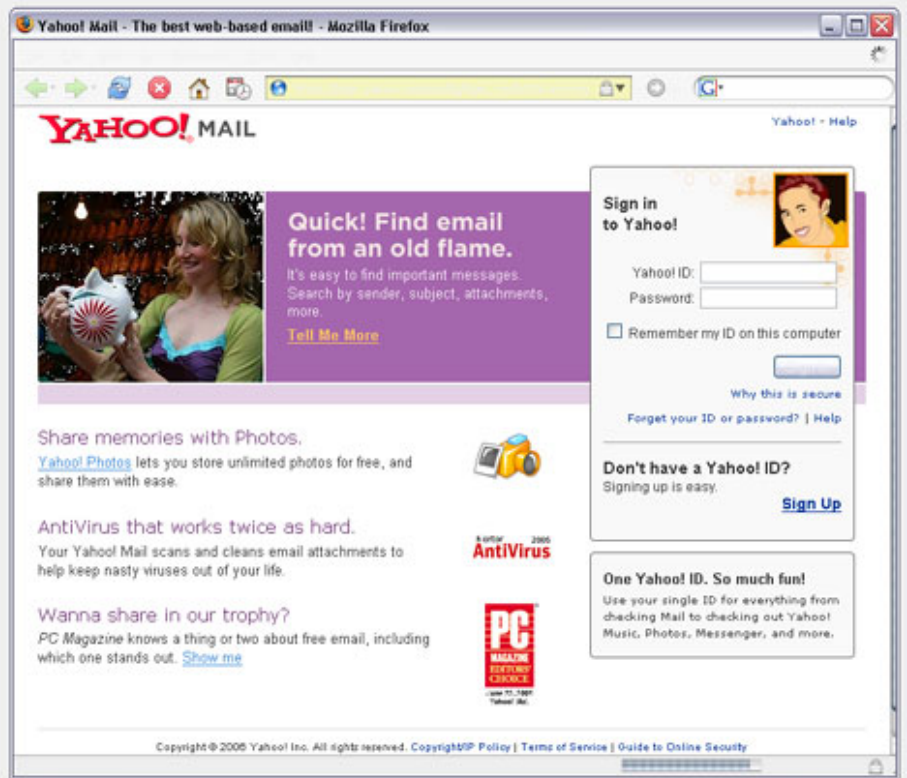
Yahoo! Mail - The best web-based email! - Mozilla Firefox

YAHOO! MAIL

Yahoo! - Help

Quick! Find email from an old flame.

It's easy to find important messages. Search by sender, subject, attachments, more.

Tell Me More

Sign in to Yahoo!

Yahoo! ID:

Password:

Remember my ID on this computer

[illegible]

Why this is secure

Forget your ID or password? | Help

Don't have a Yahoo! ID?

Signing up is easy.

Sign Up

Share memories with Photos.

Yahoo! Photos lets you store unlimited photos for free, and share them with ease.

AntiVirus that works twice as hard.

Your Yahoo! Mail scans and cleans email attachments to help keep nasty viruses out of your life.

Norton AntiVirus 2005

Wanna share in our trophy?

PC Magazine knows a thing or two about free email, including which one stands out. Show me

PC MAGAZINE EDITORS' CHOICE

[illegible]

One Yahoo! ID. So much fun!

Use your single ID for everything from checking Mail to checking out Yahoo! Music, Photos, Messenger, and more.

Copyright © 2006 Yahoo! Inc. All rights reserved. Copyright/IP Policy | Terms of Service | Guide to Online Security